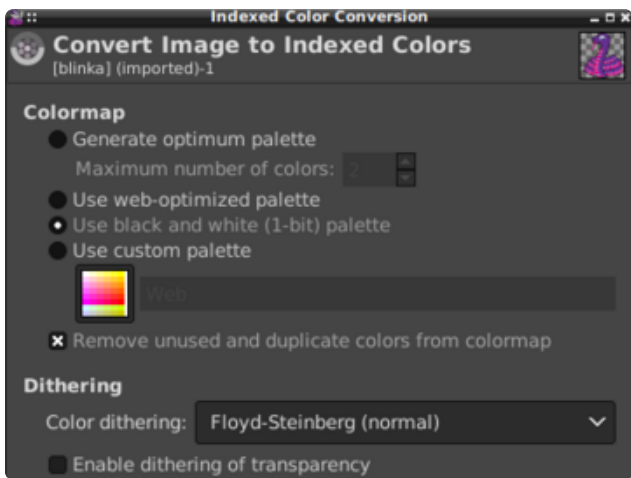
Indexed Color Conversion

Convert Image to Indexed Colors
[blinka] (imported)-1

Colormap

Generate optimum palette

Maximum number of colors: 2

Use web-optimized palette

Use black and white (1-bit) palette

Use custom palette

Web

Remove unused and duplicate colors from colormap

Dithering

Color dithering: Floyd-Steinberg (normal)

Enable dithering of transparency